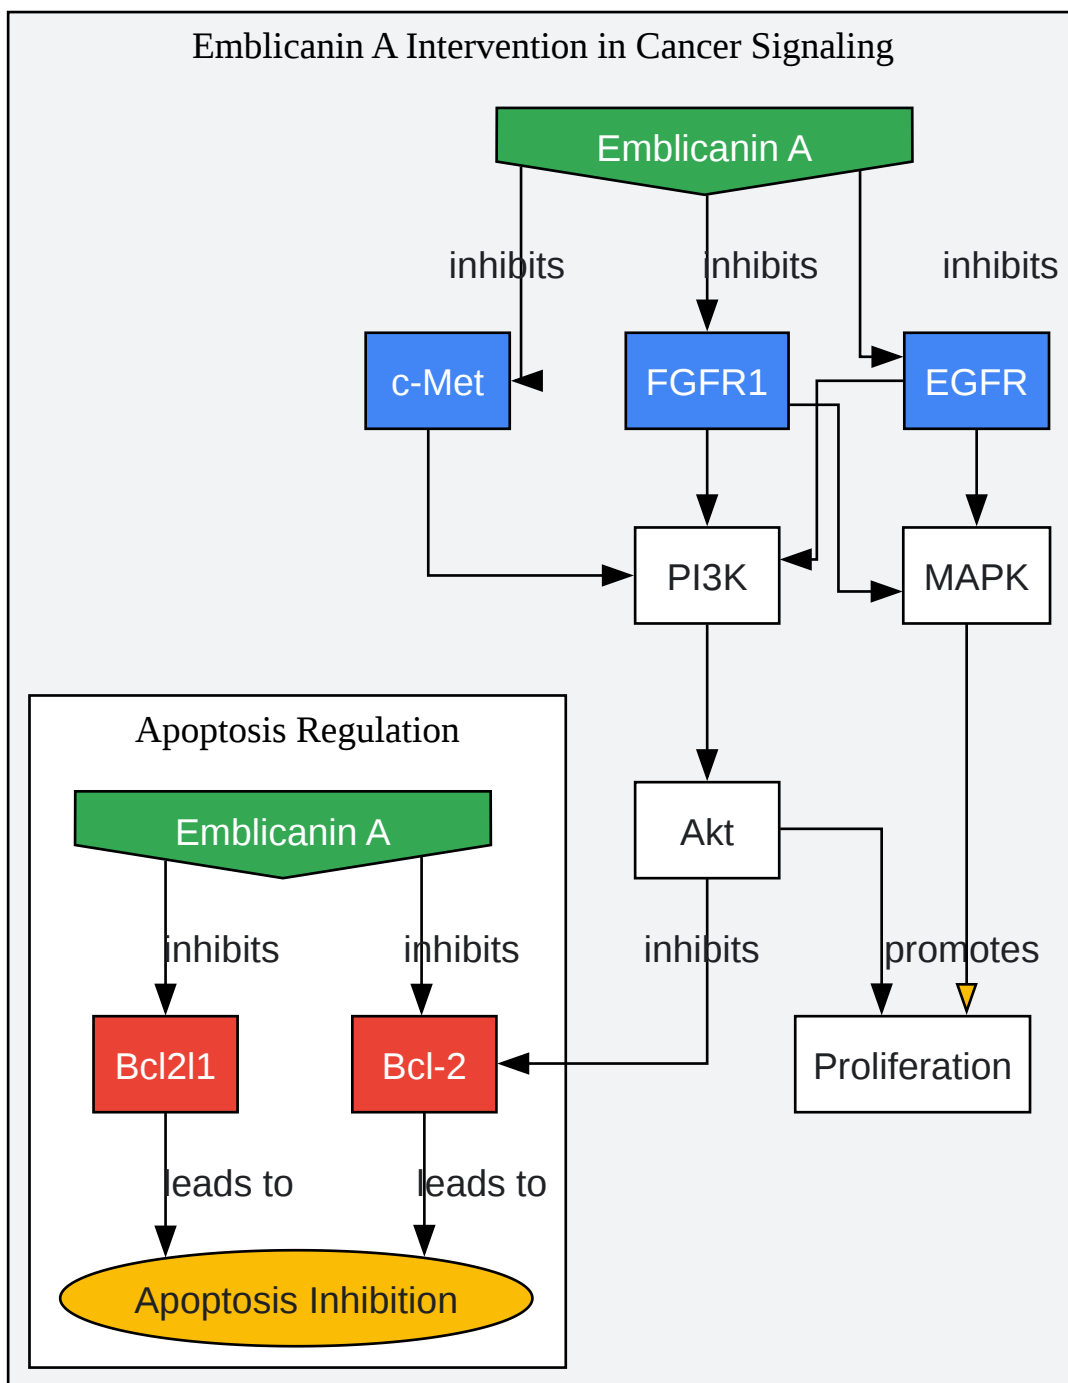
Emblicanin A Intervention in Cancer Signaling

Emblicanin A

inhibits

inhibits

inhibits

c-Met

FGFR1

EGFR

PI3K

MAPK

Apoptosis Regulation

Emblicanin A

inhibits

inhibits

Akt

inhibits

promotes

Bcl2l1

Bcl-2

Proliferation

leads to

leads to

Apoptosis Inhibition